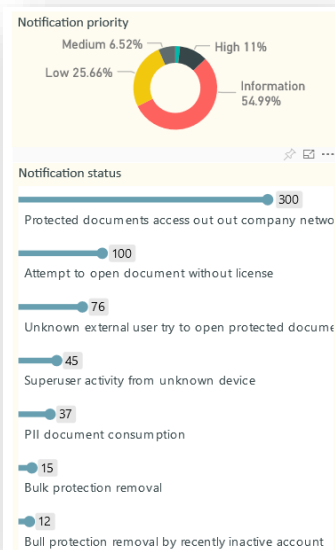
Notification priority

Medium 6.52%

High 11%

Low 25.66%

Information 54.99%

Notification status

300
Protected documents access out out company netwo

100
Attempt to open document without license

76
Unknown external user try to open protected docume

45
Superuser activity from unknown device

37
PII document consumption

15
Bulk protection removal

12
Bull protection removal by recently inactive account